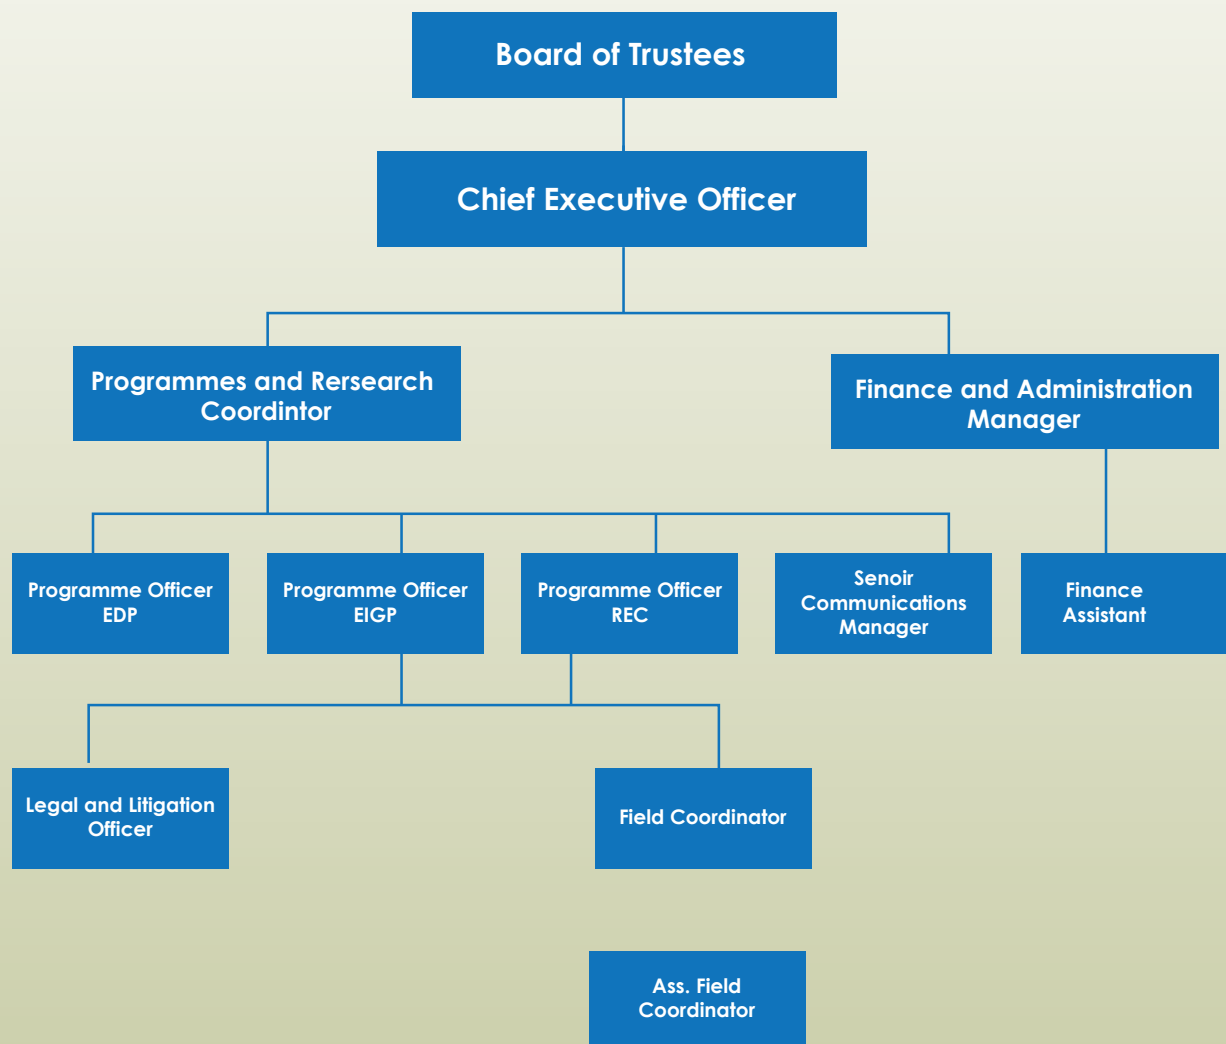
Board of Trustees

Chief Executive Officer

Programmes and Rersearch Coordintor

Finance and Administration Manager

Programme Officer EDP

Programme Officer EIGP

Programme Officer REC

Senoir Communications Manager

Finance Assistant

Legal and Litigation Officer

Field Coordinator

Ass. Field Coordinator